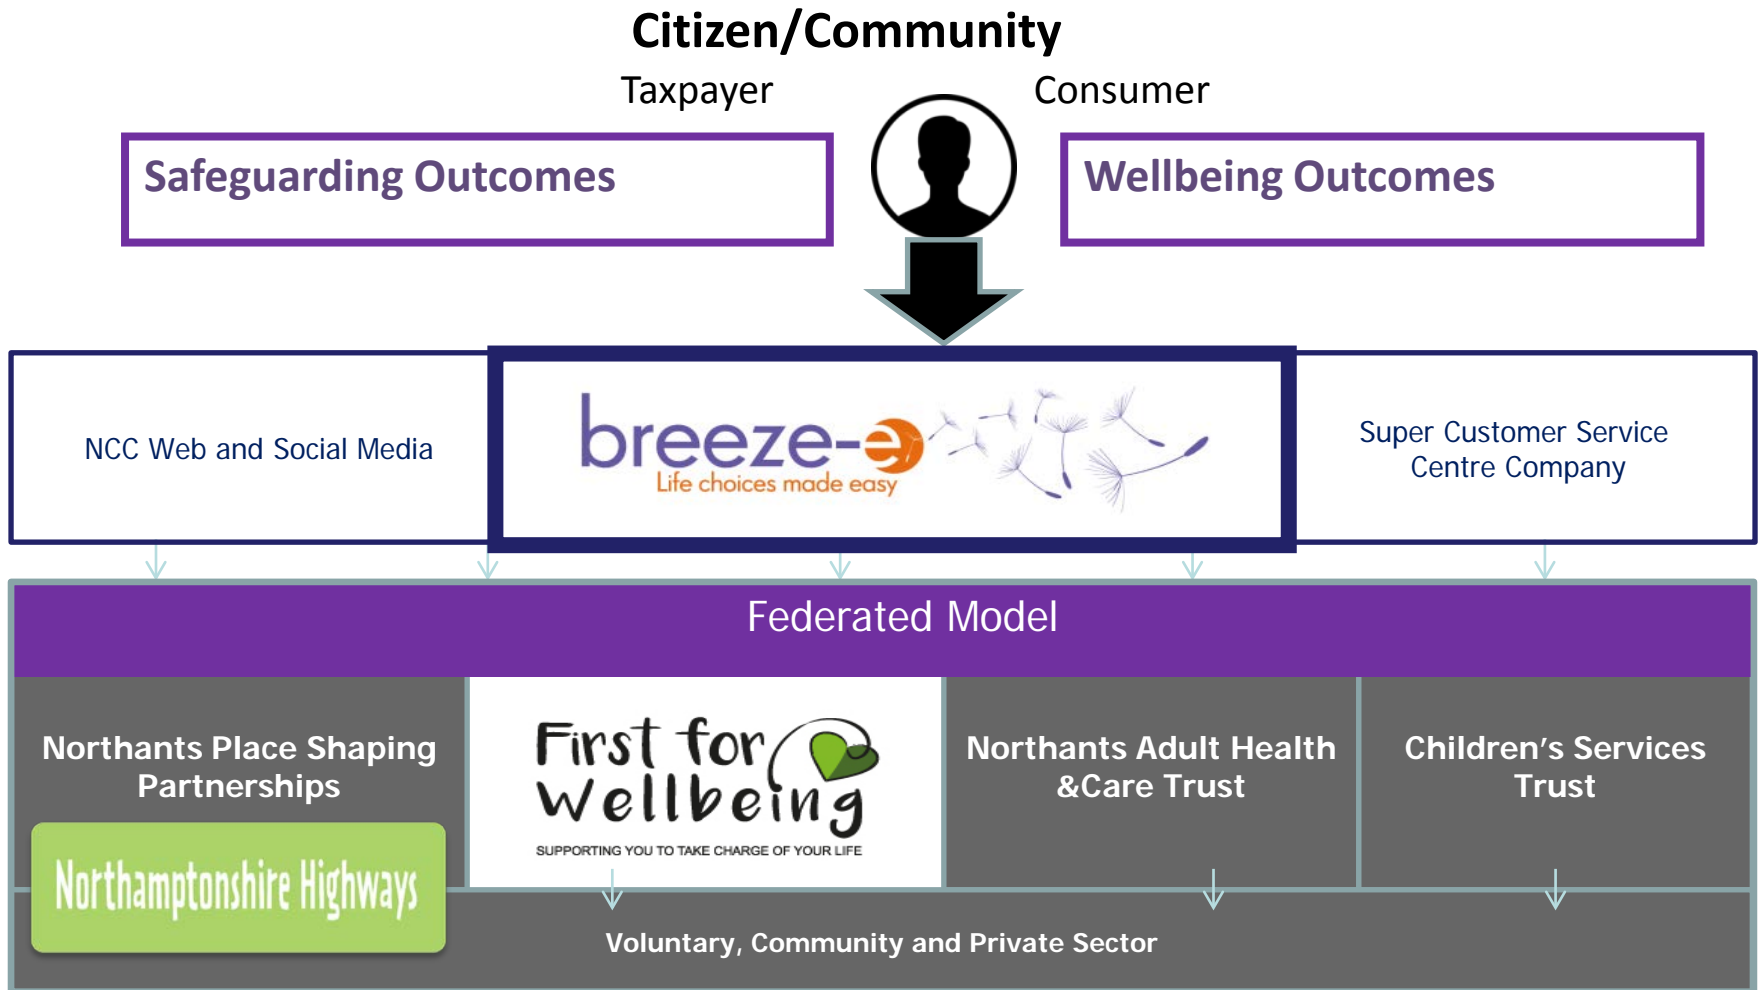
Citizen/Community

Taxpayer

Consumer

Safeguarding Outcomes

Wellbeing Outcomes

NCC Web and Social Media

breeze-e
Life choices made easy

Super Customer Service Centre Company

Federated Model

Northants Place Shaping Partnerships

Northamptonshire Highways

First for Wellbeing
SUPPORTING YOU TO TAKE CHARGE OF YOUR LIFE

Northants Adult Health &Care Trust

Children's Services Trust

Voluntary, Community and Private Sector